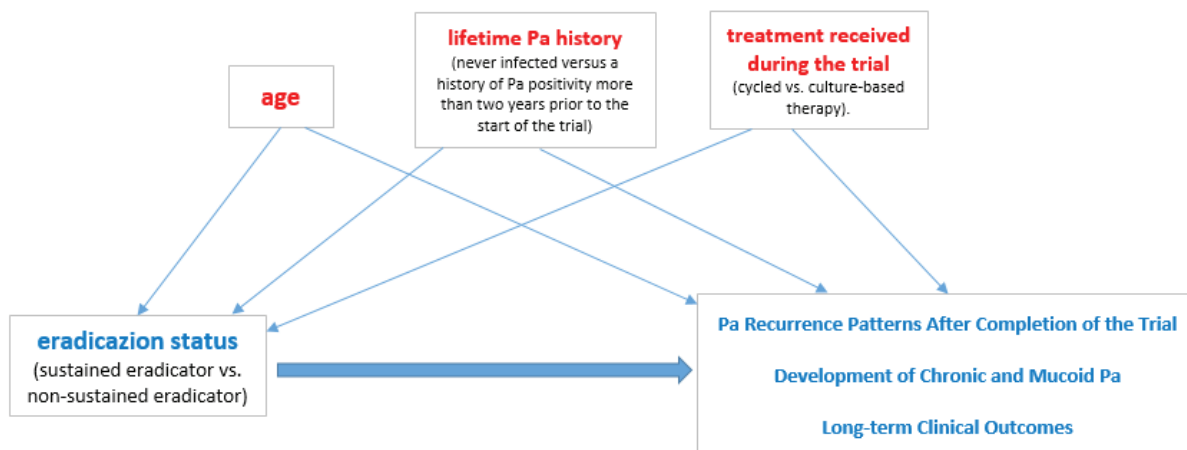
lifetime Pa history
(never infected versus a history of Pa positivity more than two years prior to the start of the trial)

treatment received during the trial
(cycled vs. culture-based therapy).

age

eradicazion status
(sustained eradicator vs. non-sustained eradicator)

Pa Recurrence Patterns After Completion of the Trial

Development of Chronic and Mucoid Pa

Long-term Clinical Outcomes